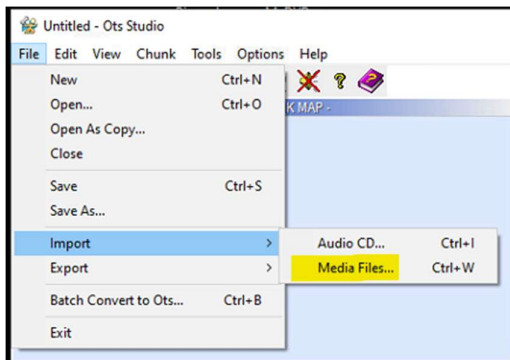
Untitled - Ots Studio

File Edit View Chunk Tools Options Help

New Ctrl+N
Open... Ctrl+O
Open As Copy...
Close
Save Ctrl+S
Save As...
Import >
Export >
Batch Convert to Ots... Ctrl+B
Exit

Audio CD... Ctrl+I
Media Files... Ctrl+W

K MAP -